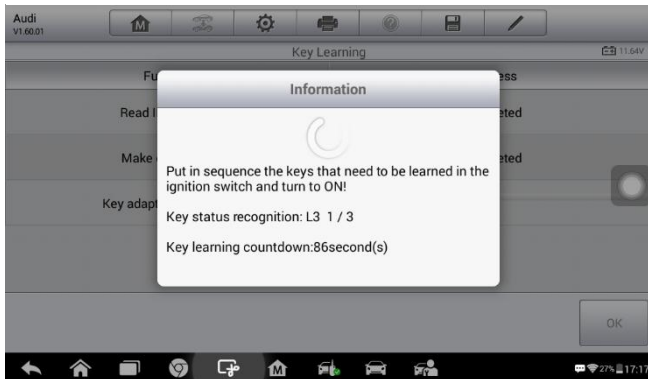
Audi
V1.60.01

Key Learning

11.64V

Fu

ess

Read I

eted

Make

eted

Key adapt

Information

Put in sequence the keys that need to be learned in the ignition switch and turn to ON!

Key status recognition: L3 1 / 3

Key learning countdown:86second(s)

OK

27% 17:17